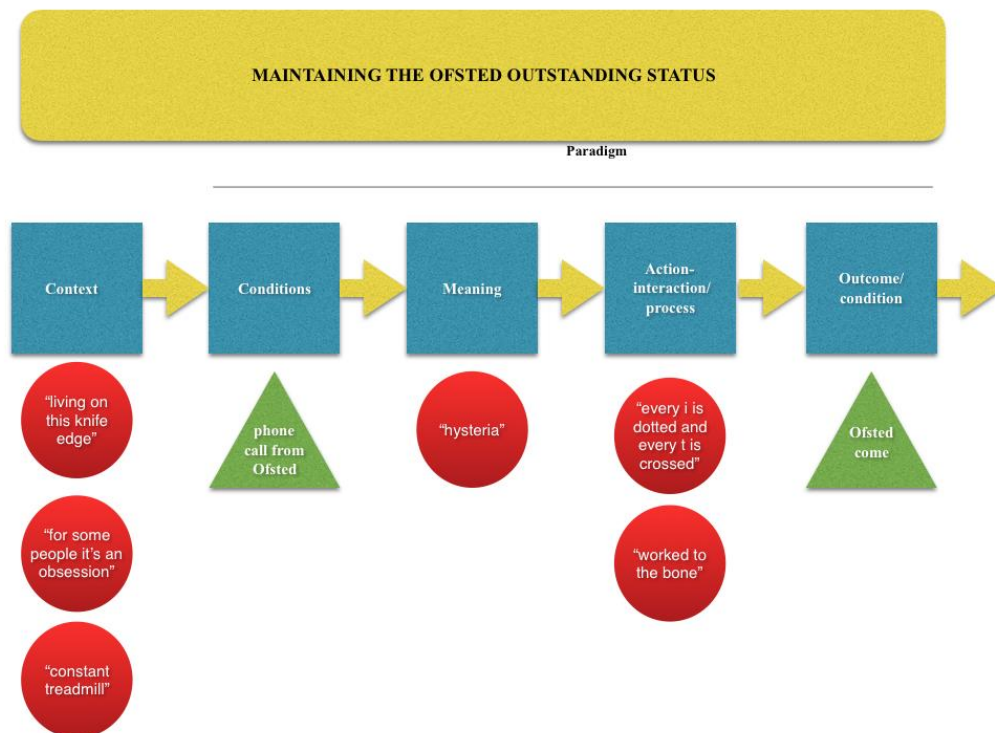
MAINTAINING THE OFSTED OUTSTANDING STATUS

Paradigm

Context

Conditions

Meaning

Action-interaction/ process

Outcome/ condition

“living on this knife edge”

phone call from Ofsted

“hysteria”

“every i is dotted and every t is crossed”

Ofsted come

“for some people it’s an obsession”

“worked to the bone”

“constant treadmill”